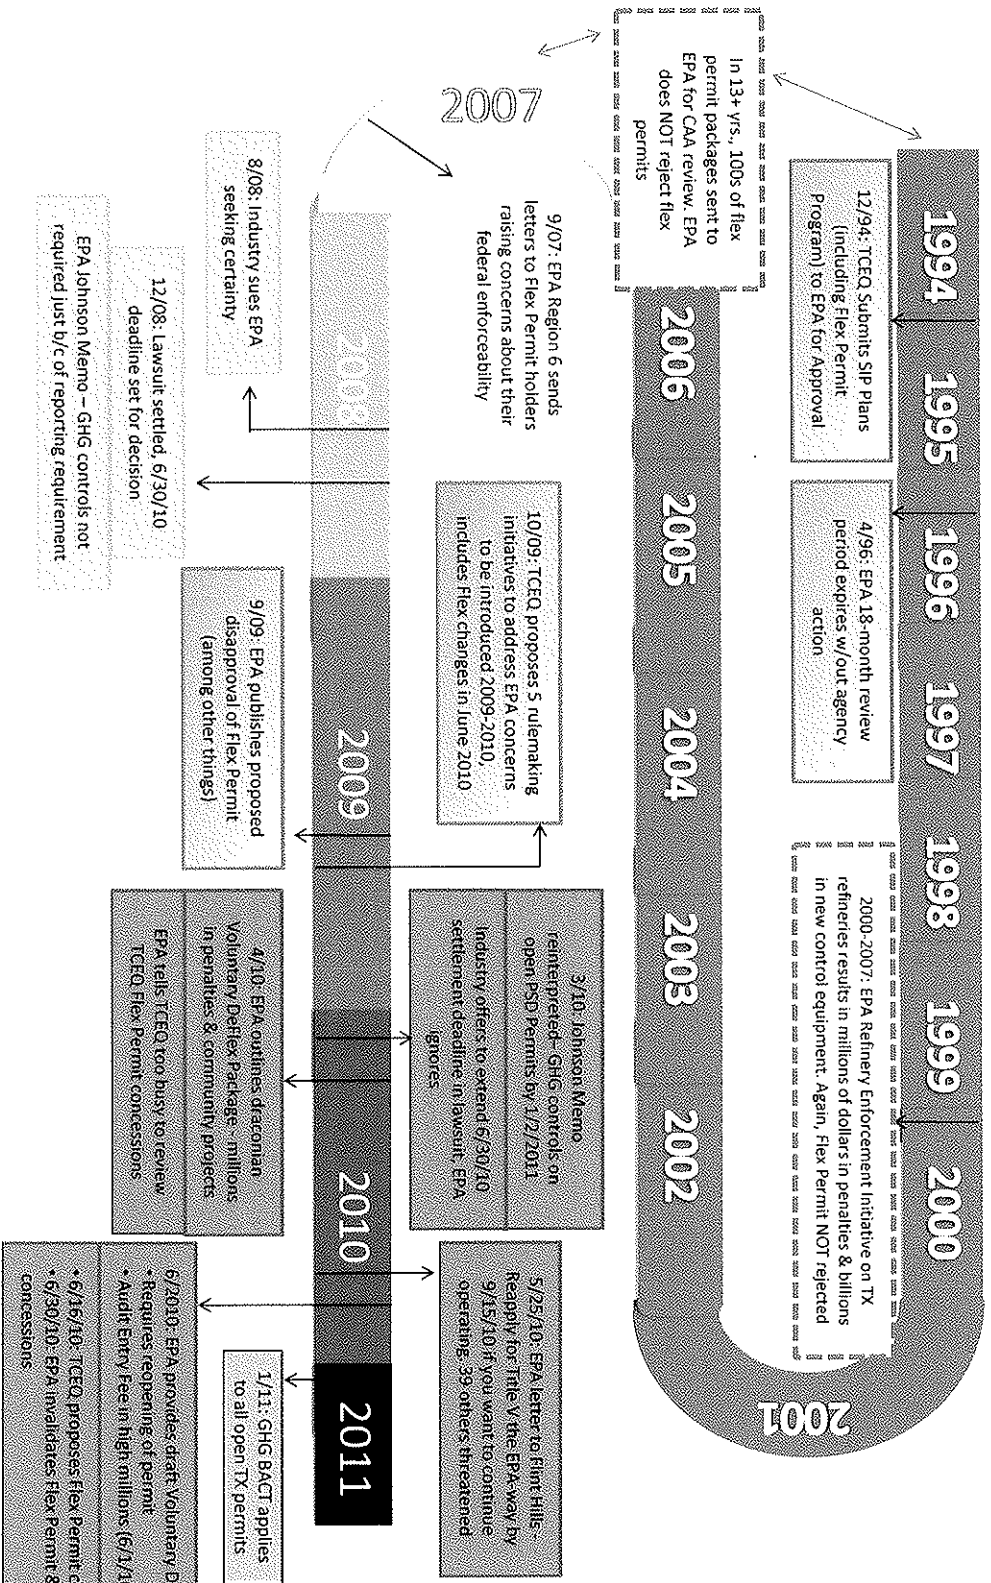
1994

12/94: TCEQ Submits SIP Plans (including Flex Permit Program) to EPA for Approval

1995

1996

4/96: EPA 18-month review period expires w/out agency action

1997

1998

2000-2007: EPA Refinery Enforcement Initiative on TX refineries results in millions of dollars in penalties & billions in new control equipment. Again, Flex Permit NOT rejected

1999

2000

2001

2002

2003

2004

2005

2006

In 13+ yrs., 100s of flex permit packages sent to EPA for CAA review. EPA does NOT reject flex permits

2007

9/07: EPA Region 6 sends letters to Flex Permit holders raising concerns about their federal enforceability

2008

8/08: Industry sues EPA seeking certainty

12/08: Lawsuit settled, 6/30/10 deadline set for decision

EPA Johnson Memo – GHG controls not required just b/c of reporting requirement

10/09: TCEQ proposes 5 rulemaking initiatives to address EPA concerns to be introduced 2009-2010, includes Flex changes in June 2010

9/09: EPA publishes proposed disapproval of Flex Permit (among other things)

2009

3/10: Johnson Memo reinterpreted– GHG controls on open PSD Permits by 1/2/2011

Industry offers to extend 6/30/10 settlement deadline in lawsuit. EPA ignores

4/10: EPA outlines draconian Voluntary DeFlex Package - millions in penalties & community projects

EPA tells TCEQ too busy to review TCEQ Flex Permit concessions

2010

5/25/10: EPA letter to Flint Hills- Reapply for Title V the EPA way by 9/15/10 if you want to continue operating. 39 others threatened

6/2010: EPA provides draft Voluntary D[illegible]
• Requires reopening of permit
• Audit Entry Fee in high millions (6/1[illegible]
• 6/16/10: TCEQ proposes Flex Permit c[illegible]
• 6/30/10: EPA invalidates Flex Permit & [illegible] concessions

2011

1/11: GHG BACT applies to all open TX permits